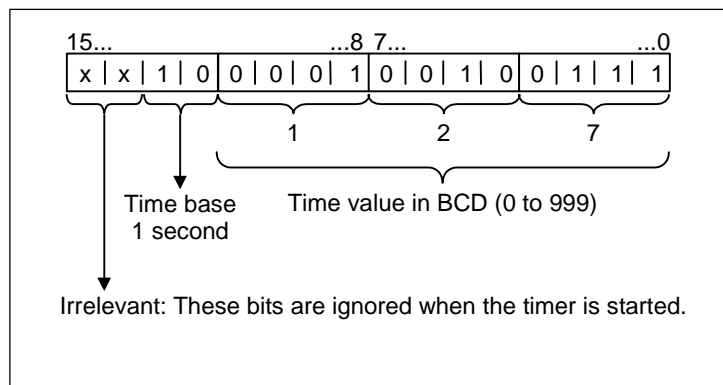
15... ...8 7... ...0

| x | x | 1 | 0 | 0 | 0 | 0 | 1 | 0 | 0 | 1 | 0 | 0 | 1 | 1 | 1 |
|---|---|---|---|---|---|---|---|---|---|---|---|---|---|---|---|

1 2 7

Time base
1 second

Time value in BCD (0 to 999)

Irrelevant: These bits are ignored when the timer is started.